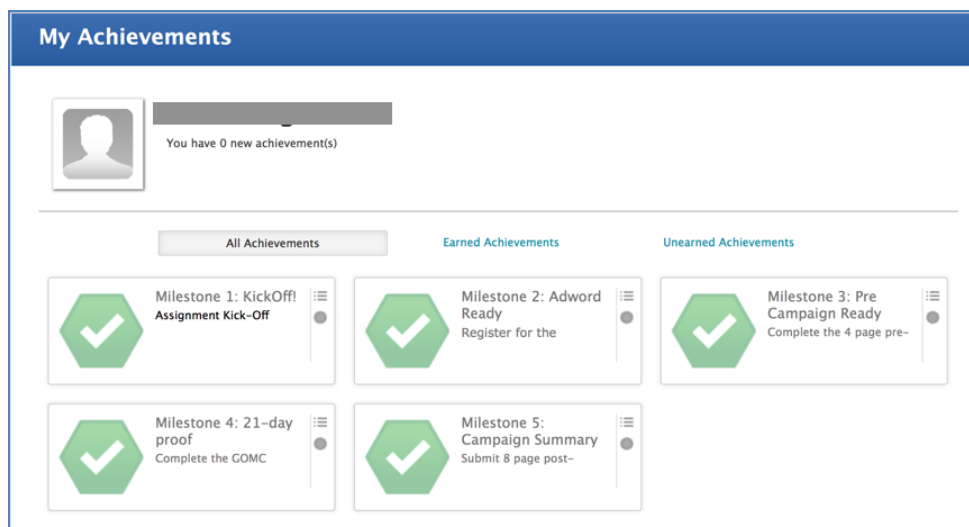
My Achievements

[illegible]

You have 0 new achievement(s)

All Achievements

Earned Achievements

Unearned Achievements

Milestone 1: KickOff!
Assignment Kick-Off

Milestone 2: Adword Ready
Register for the

Milestone 3: Pre Campaign Ready
Complete the 4 page pre-

Milestone 4: 21-day proof
Complete the GOMC

Milestone 5: Campaign Summary
Submit 8 page post-